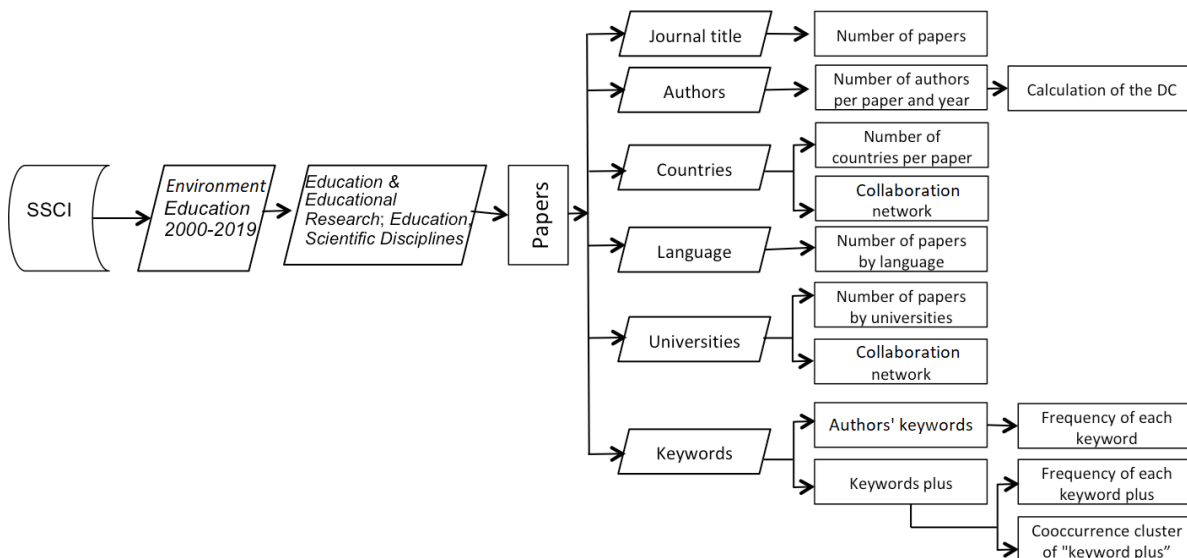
SSCI

Environment Education 2000-2019

Education & Educational Research; Education, Scientific Disciplines

Papers

Journal title

Number of papers

Authors

Number of authors per paper and year

Calculation of the DC

Countries

Number of countries per paper

Collaboration network

Language

Number of papers by language

Universities

Number of papers by universities

Collaboration network

Keywords

Authors' keywords

Frequency of each keyword

Keywords plus

Frequency of each keyword plus

Cooccurrence cluster of "keyword plus"